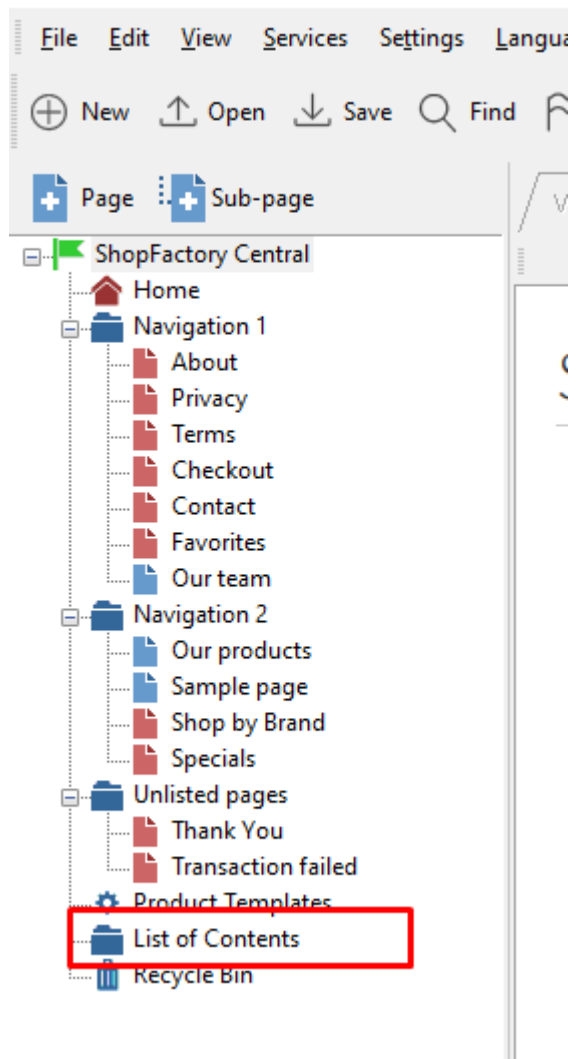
File Edit View Services Settings Langua

New Open Save Find

Page Sub-page

ShopFactory Central
Home
Navigation 1
About
Privacy
Terms
Checkout
Contact
Favorites
Our team
Navigation 2
Our products
Sample page
Shop by Brand
Specials
Unlisted pages
Thank You
Transaction failed
Product Templates
List of Contents
Recycle Bin